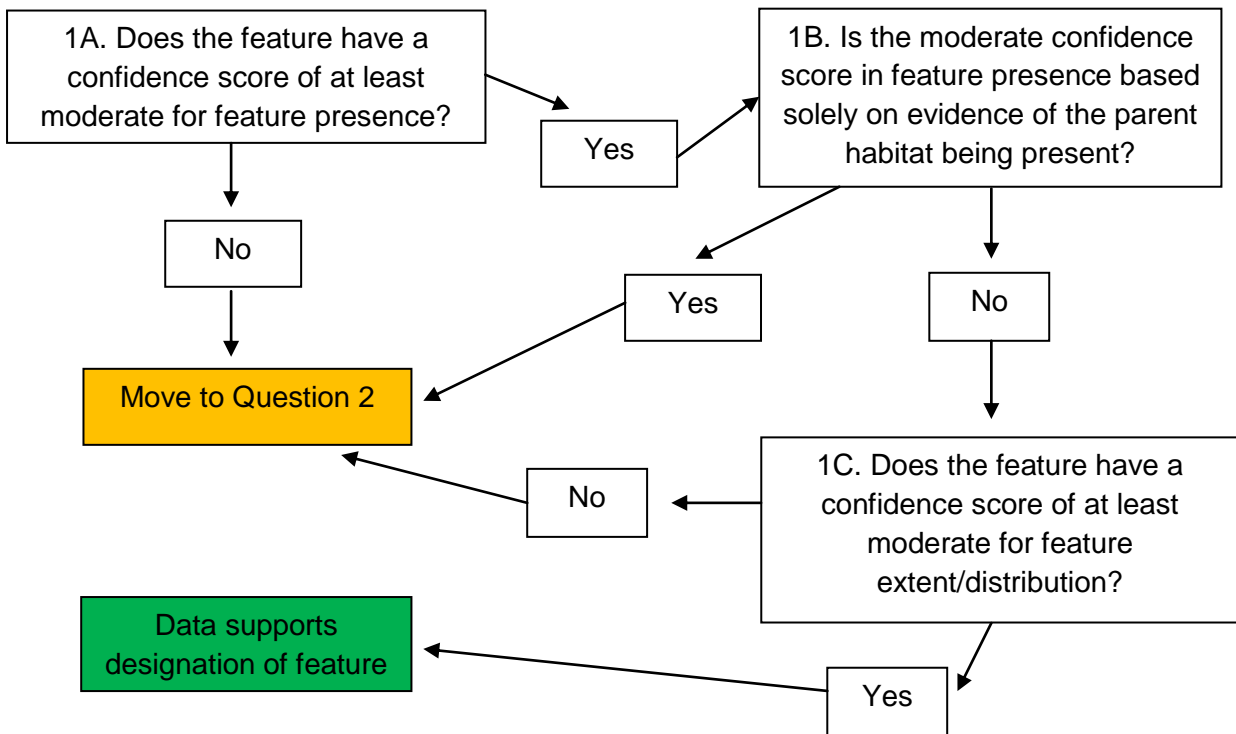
1A. Does the feature have a confidence score of at least moderate for feature presence?

Yes

1B. Is the moderate confidence score in feature presence based solely on evidence of the parent habitat being present?

No

Yes

No

Move to Question 2

No

1C. Does the feature have a confidence score of at least moderate for feature extent/distribution?

Data supports designation of feature

Yes